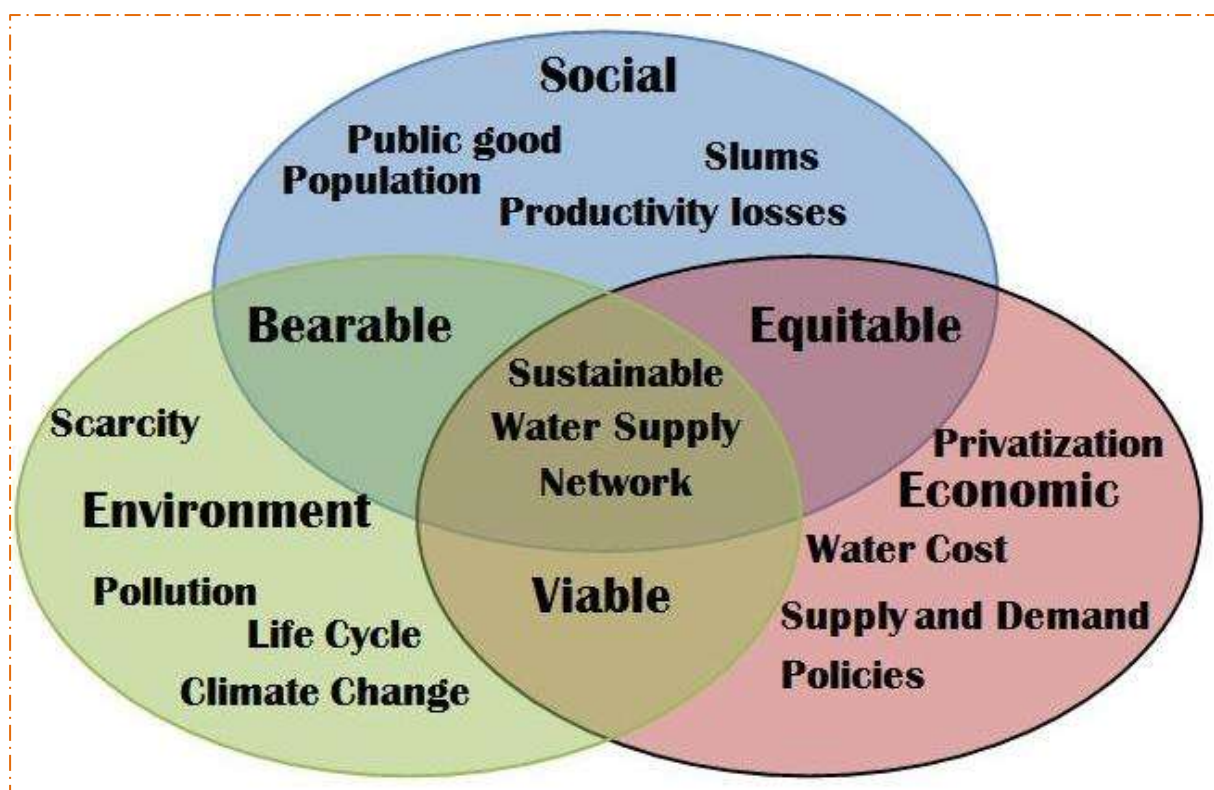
Social

Public good
Population
Slums
Productivity losses

Bearable
Equitable

Sustainable
Water Supply
Network

Scarcity

Environment

Pollution
Life Cycle
Climate Change

Viable

Privatization
Economic
Water Cost
Supply and Demand
Policies